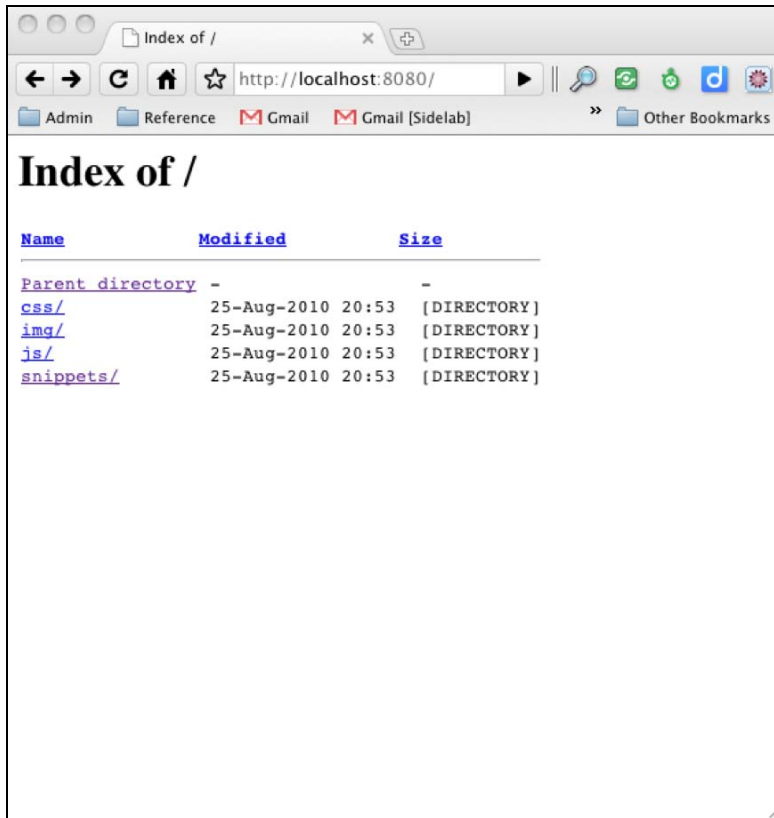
Index of /

http://localhost:8080/

Admin Reference Gmail Gmail [Sidelab] » Other Bookmarks

# Index of /

| Name | Modified | Size |
|---|---|---|
| Parent directory | - | - |
| css/ | 25-Aug-2010 20:53 | [DIRECTORY] |
| img/ | 25-Aug-2010 20:53 | [DIRECTORY] |
| js/ | 25-Aug-2010 20:53 | [DIRECTORY] |
| snippets/ | 25-Aug-2010 20:53 | [DIRECTORY] |